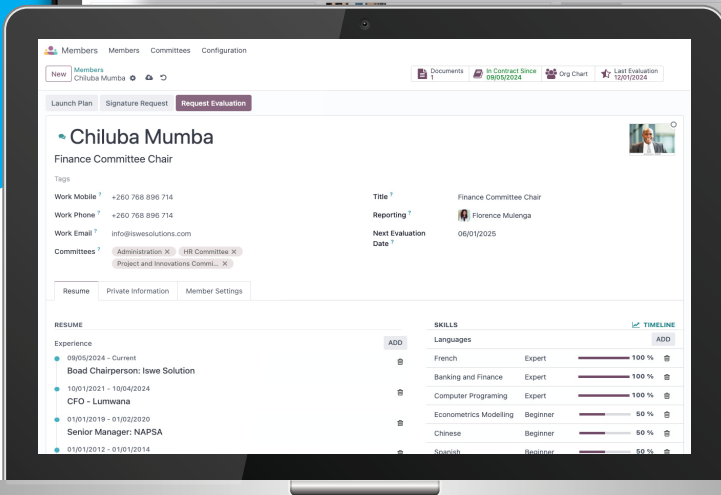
Members Members Committees Configuration

New Members
Chiluba Mumba

Documents 1
In Contract Since 09/05/2024
Org Chart
Last Evaluation 12/01/2024

Launch Plan Signature Request Request Evaluation

Chiluba Mumba
Finance Committee Chair

Tags

Work Mobile ? +260 768 896 714
Work Phone ? +260 768 896 714
Work Email ? info@iswesolutions.com
Committees ? Administration × HR Committee × Project and Innovations Commi... ×

Title ? Finance Committee Chair
Reporting ? Florence Mulenga
Next Evaluation Date ? 06/01/2025

Resume Private Information Member Settings

RESUME
Experience ADD
09/05/2024 - Current
Boad Chairperson: Iswe Solution
10/01/2021 - 10/04/2024
CFO - Lumwana
01/01/2019 - 01/02/2020
Senior Manager: NAPSA
01/01/2012 - 01/01/2014

SKILLS TIMELINE
Languages ADD

| | | |
|---|---|---|
| French | Expert | 100 % |
| Banking and Finance | Expert | 100 % |
| Computer Programing | Expert | 100 % |
| Econometrics Modelling | Beginner | 50 % |
| Chinese | Beginner | 50 % |
| Spanish | Beginner | 50 % |